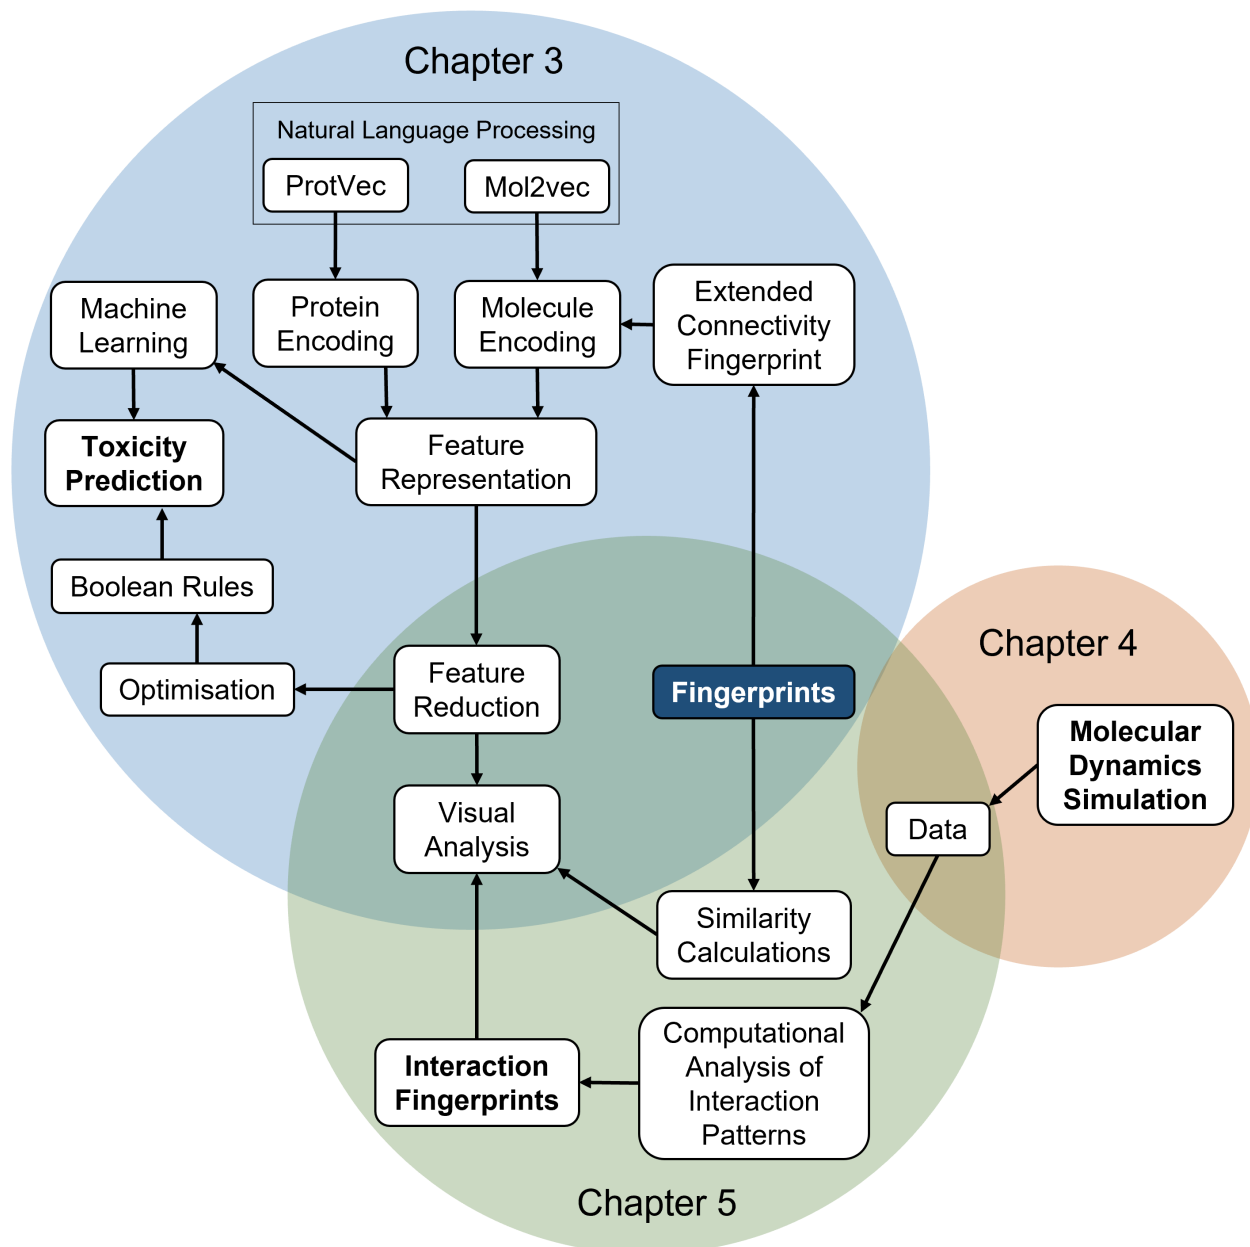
Chapter 3

Natural Language Processing

ProtVec

Mol2vec

Machine Learning

Protein Encoding

Molecule Encoding

Extended Connectivity Fingerprint

Toxicity Prediction

Feature Representation

Boolean Rules

Optimisation

Feature Reduction

Fingerprints

Chapter 4

Molecular Dynamics Simulation

Data

Visual Analysis

Similarity Calculations

Computational Analysis of Interaction Patterns

Interaction Fingerprints

Chapter 5